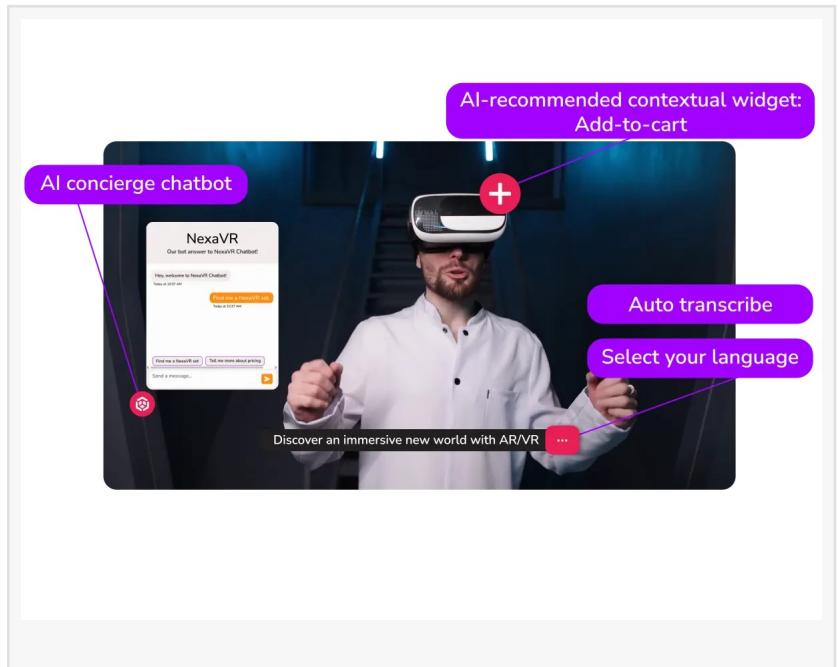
AI-recommended contextual widget: Add-to-cart

AI concierge chatbot

NexaVR

Our bot answer to NexaVR Chatbot!

Hey, welcome to NexaVR Chatbot!

Today at 10:57 AM

Find me a NexaVR set

Today at 10:57 AM

Find me a NexaVR set

Tell me more about pricing

Send a message...

Auto transcribe

Select your language

Discover an immersive new world with AR/VR

...